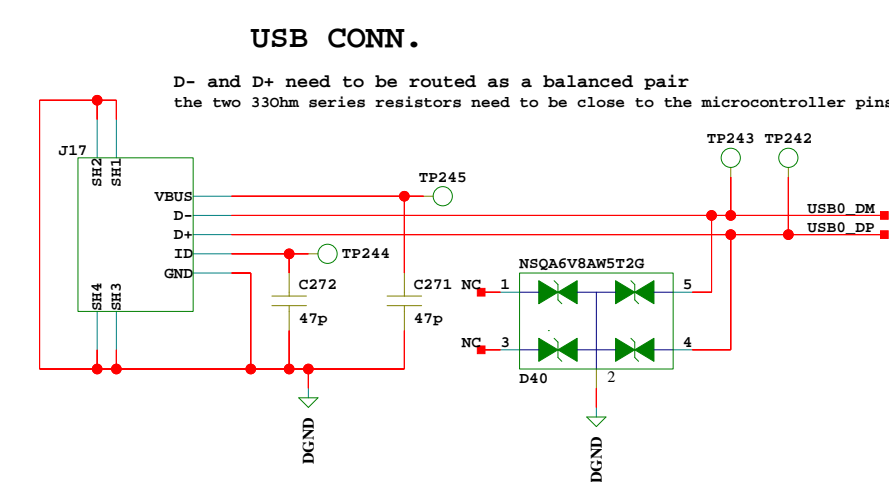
USB CONN.

D- and D+ need to be routed as a balanced pair
the two 33Ohm series resistors need to be close to the microcontroller pins

J17
SH2 SH1
VBUS
D-
D+
ID
GND
SH4 SH3

TP245
TP244
TP243 TP242
USB0_DM
USB0_DP

C272
47p
C271
47p

NSQA6V8AW5T2G
NC 1
5
NC 3
4
D40
2

DGND
DGND